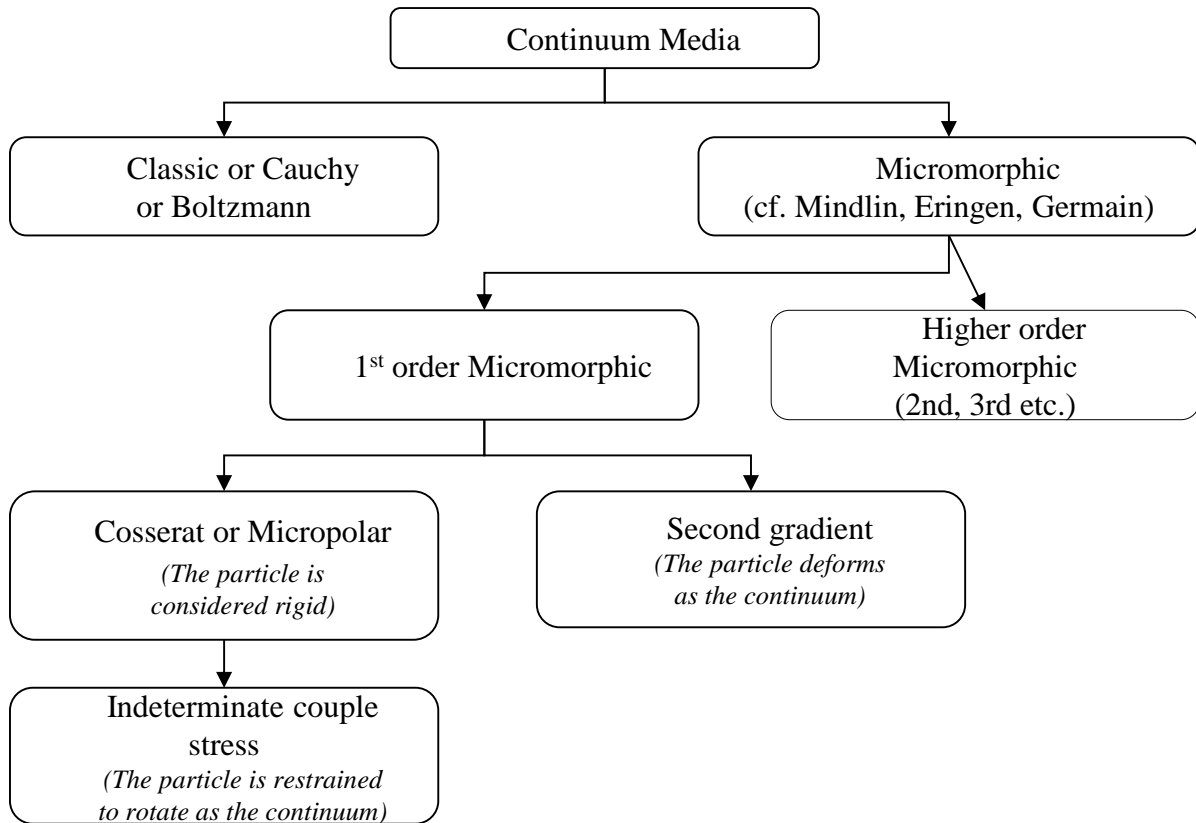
Continuum Media

Classic or Cauchy or Boltzmann

Micromorphic (cf. Mindlin, Eringen, Germain)

1st order Micromorphic

Higher order Micromorphic (2nd, 3rd etc.)

Cosserat or Micropolar
*(The particle is considered rigid)*

Second gradient
*(The particle deforms as the continuum)*

Indeterminate couple stress
*(The particle is restrained to rotate as the continuum)*